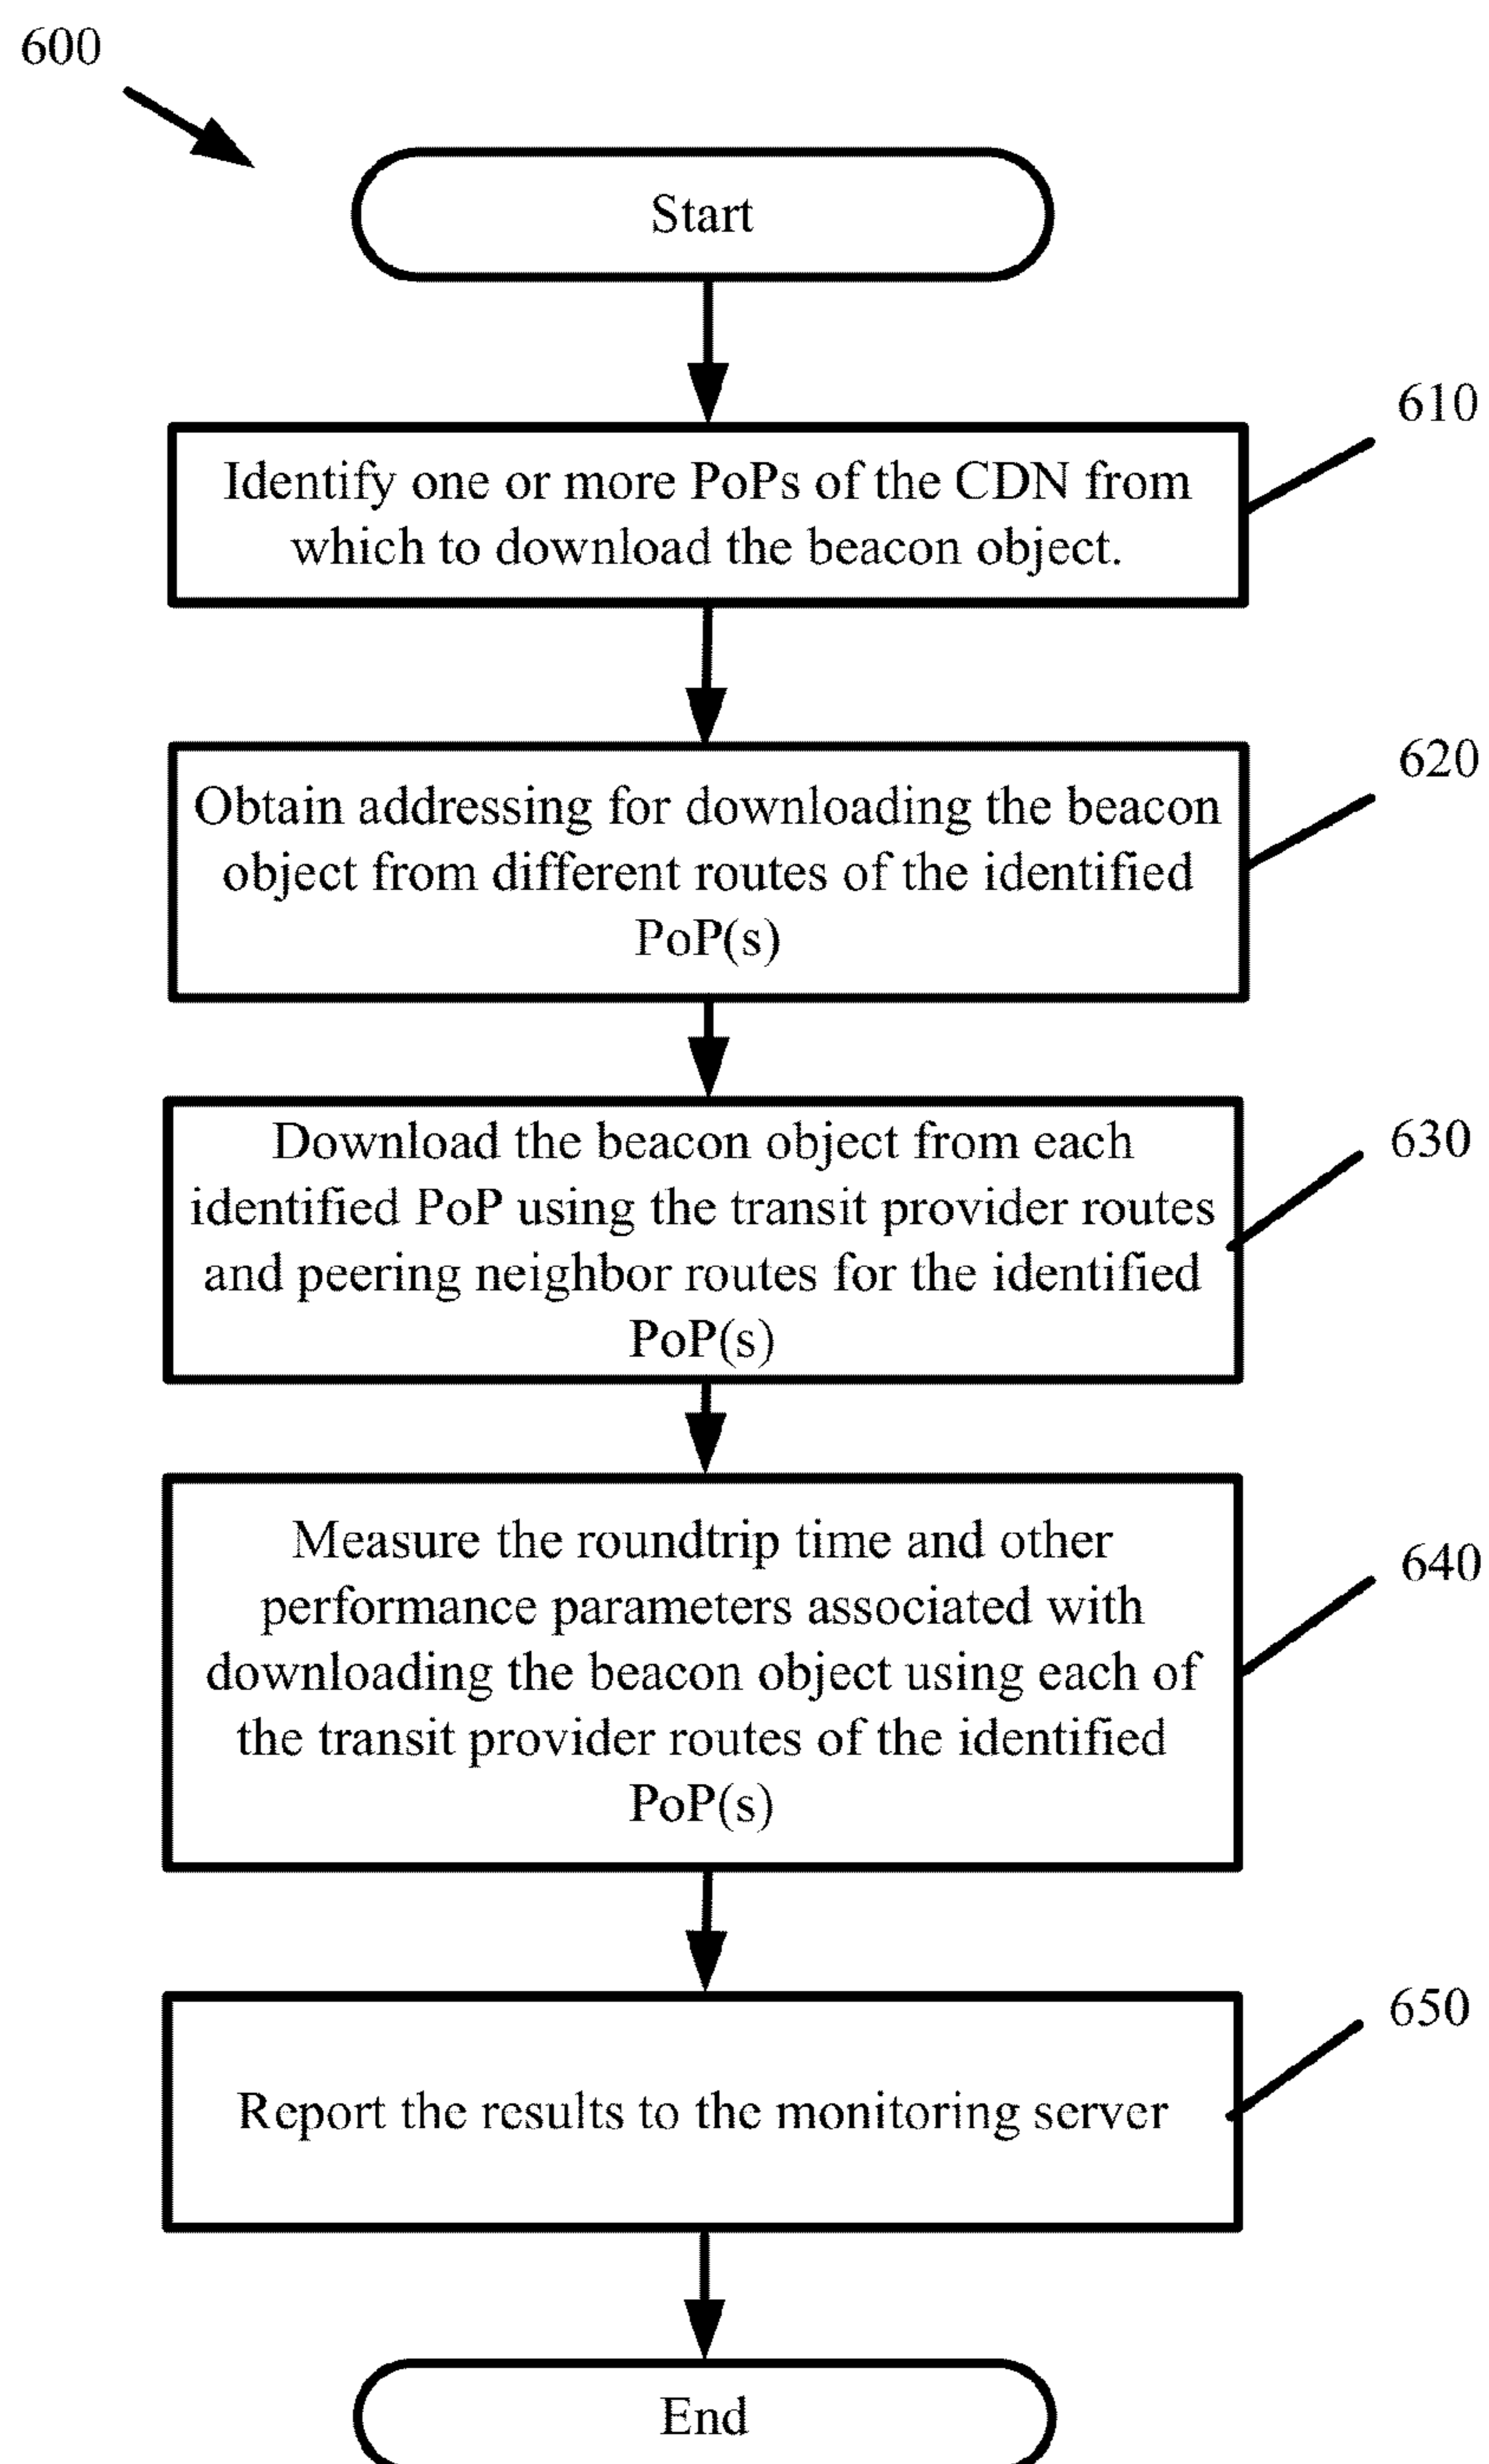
600

Start

610

Identify one or more PoPs of the CDN from which to download the beacon object.

620

Obtain addressing for downloading the beacon object from different routes of the identified PoP(s)

630

Download the beacon object from each identified PoP using the transit provider routes and peering neighbor routes for the identified PoP(s)

640

Measure the roundtrip time and other performance parameters associated with downloading the beacon object using each of the transit provider routes of the identified PoP(s)

650

Report the results to the monitoring server

End